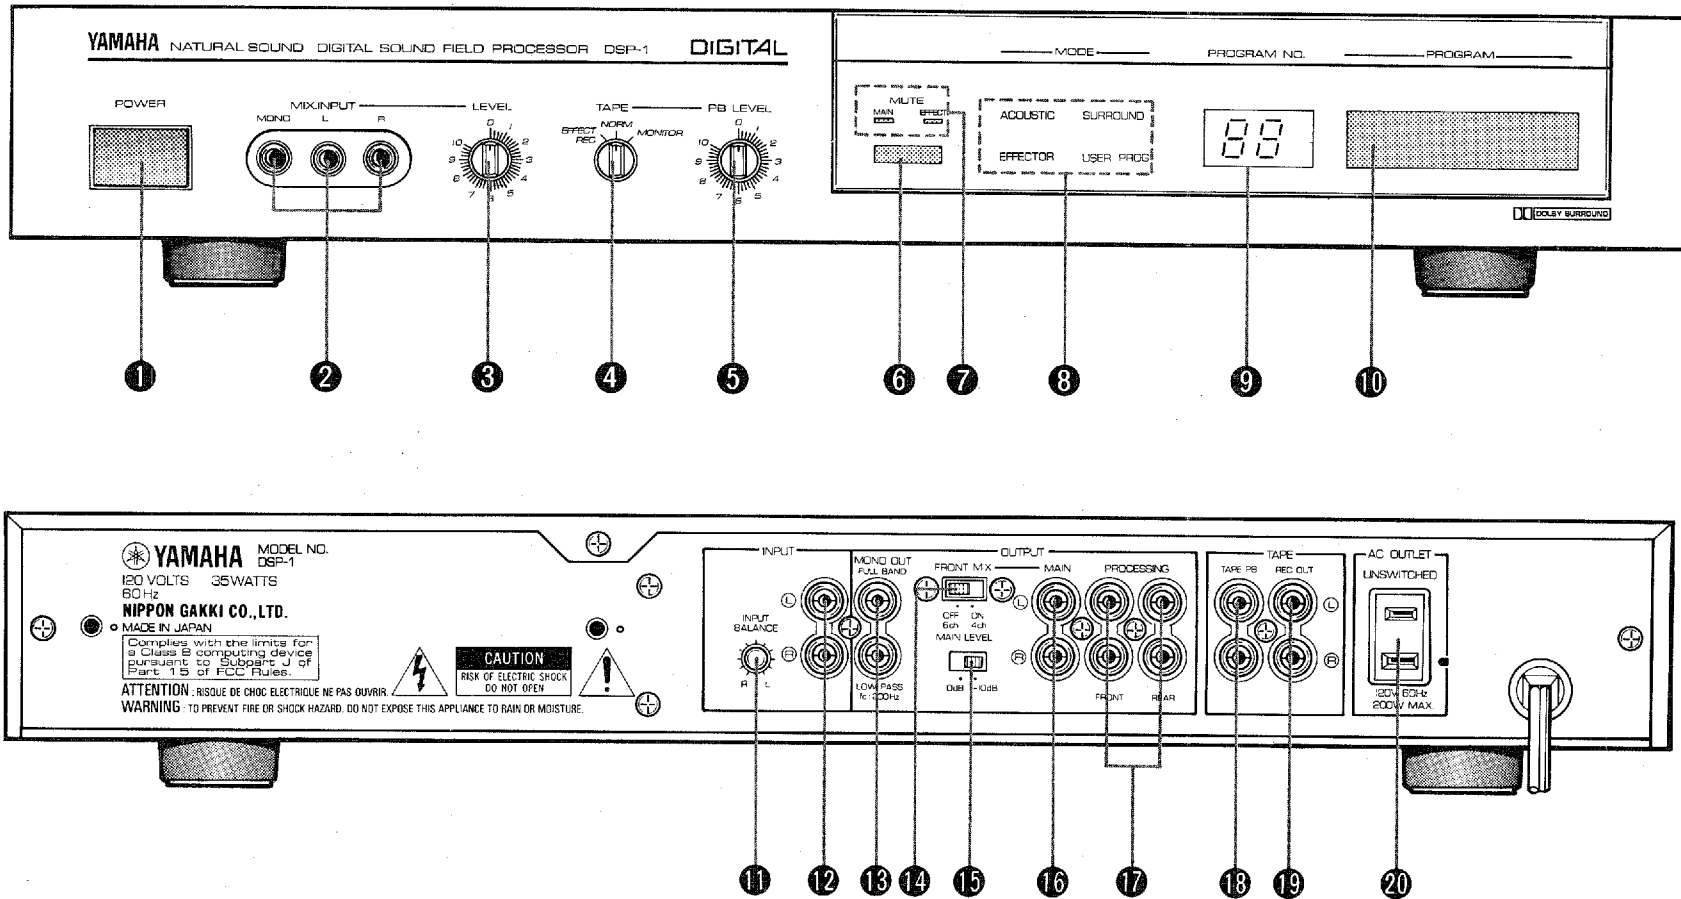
YAMAHA NATURAL SOUND DIGITAL SOUND FIELD PROCESSOR DSP-1 DIGITAL

POWER

MIX.INPUT LEVEL
MONO L R

0 1 2 3 4 5 6 7 8 9 10

TAPE PB LEVEL
EFFECT REC NORM MONITOR

0 1 2 3 4 5 6 7 8 9 10

MODE PROGRAM NO. PROGRAM

MUTE
MAIN EFFECT

ACOUSTIC SURROUND
EFFECTOR USER PROG

88

DOLBY SURROUND

1 2 3 4 5 6 7 8 9 10

YAMAHA MODEL NO. DSP-1
120 VOLTS 35WATTS
60Hz
NIPPON GAKKI CO.,LTD.
MADE IN JAPAN
Complies with the limits for a Class B computing device pursuant to Subpart J of Part 15 of FCC Rules.

CAUTION
RISK OF ELECTRIC SHOCK DO NOT OPEN

ATTENTION: RISQUE DE CHOC ELECTRIQUE NE PAS OUVRIR.
WARNING: TO PREVENT FIRE OR SHOCK HAZARD, DO NOT EXPOSE THIS APPLIANCE TO RAIN OR MOISTURE.

INPUT
INPUT BALANCE
R L
L R

OUTPUT
MONO OUT FULL BAND
LOW PASS fc: 200Hz
FRONT MIX
OFF 6ch ON 4ch
MAIN LEVEL
0dB -10dB
MAIN
PROCESSING
FRONT REAR

TAPE
TAPE PB REC OUT

AC OUTLET
UNSWITCHED
120V 60Hz 200W MAX.

11 12 13 14 15 16 17 18 19 20